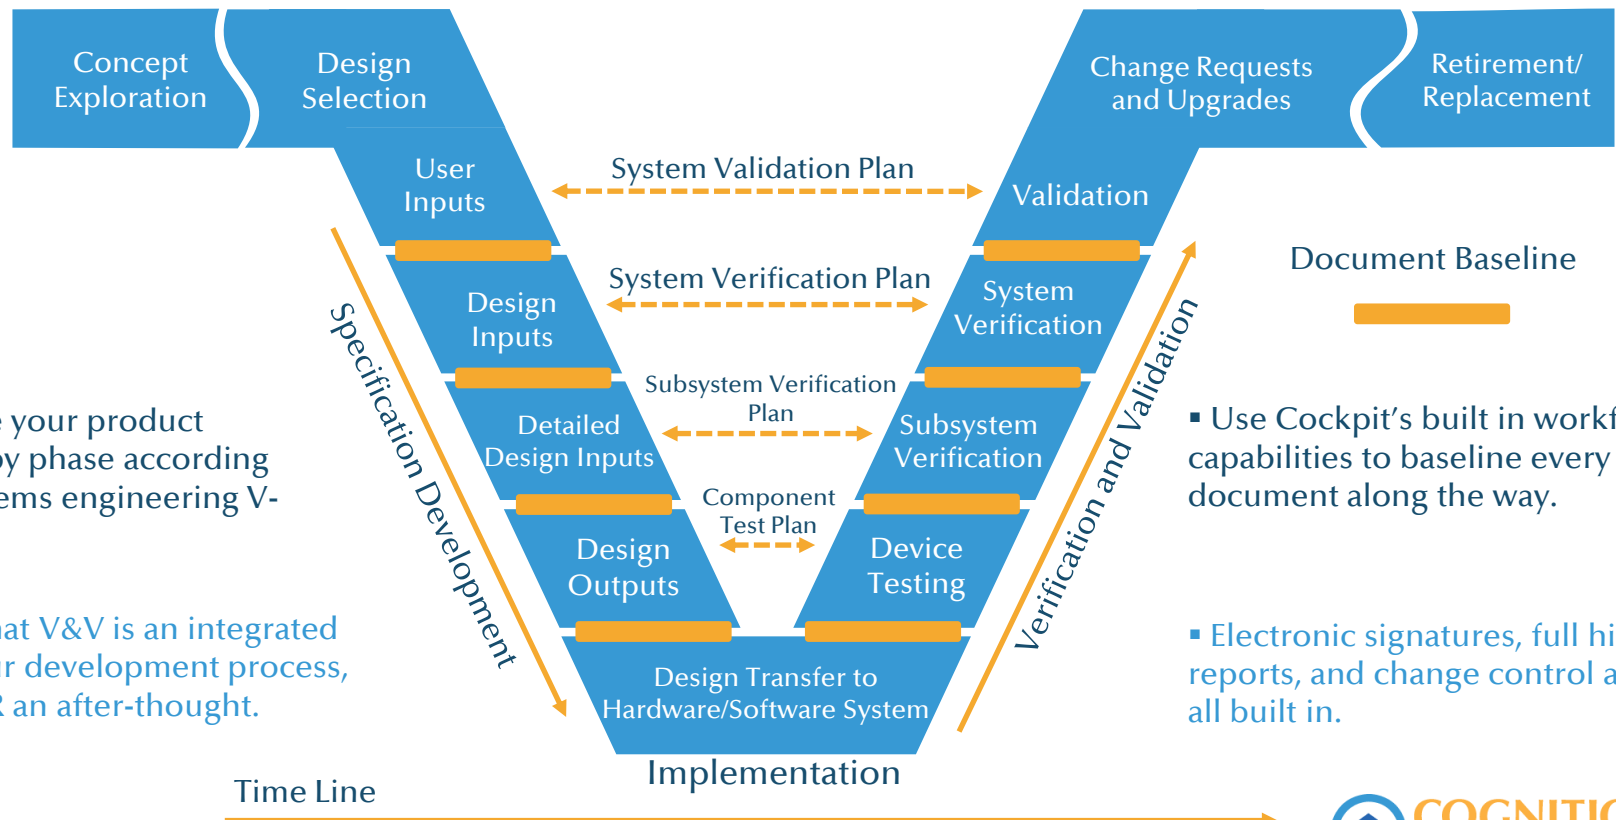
Concept Exploration

Design Selection

Change Requests and Upgrades

Retirement/ Replacement

User Inputs

System Validation Plan

Validation

Design Inputs

System Verification Plan

System Verification

Document Baseline

Detailed Design Inputs

Subsystem Verification Plan

Subsystem Verification

Design Outputs

Component Test Plan

Device Testing

Design Transfer to Hardware/Software System

Implementation

Specification Development

Verification and Validation

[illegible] your product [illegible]y phase according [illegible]ems engineering V-

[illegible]at V&V is an integrated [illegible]r development process, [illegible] an after-thought.

▪ Use Cockpit's built in workf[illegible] capabilities to baseline every document along the way.

▪ Electronic signatures, full hi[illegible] reports, and change control a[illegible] all built in.

Time Line

COGNITI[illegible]